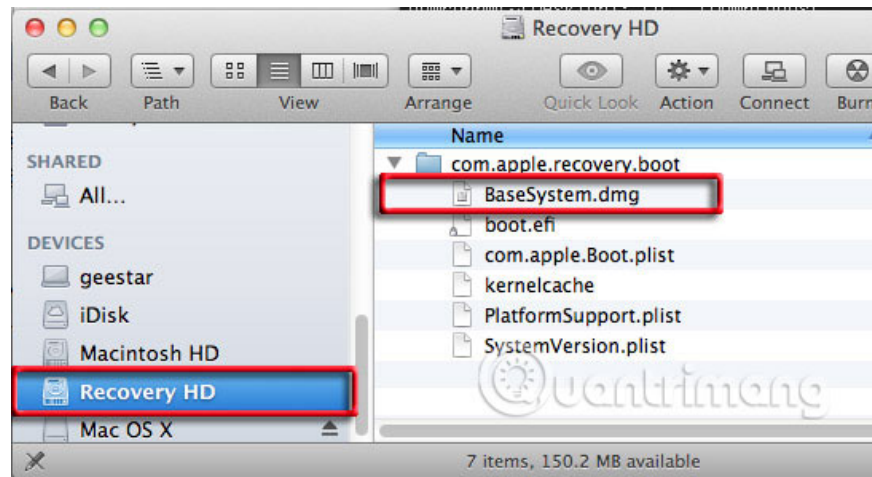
Recovery HD

Back Path View Arrange Quick Look Action Connect Burn

SHARED
All...
DEVICES
geestar
iDisk
Macintosh HD
Recovery HD
Mac OS X

Name
com.apple.recovery.boot
BaseSystem.dmg
boot.efi
com.apple.Boot.plist
kernelcache
PlatformSupport.plist
SystemVersion.plist

Quantrimang

7 items, 150.2 MB available